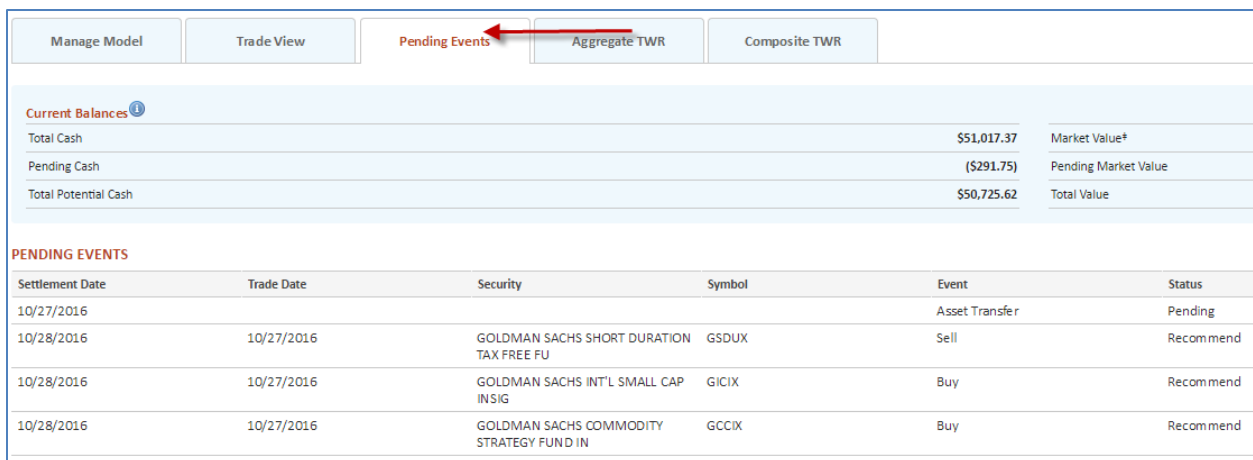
Manage Model | Trade View | Pending Events | Aggregate TWR | Composite TWR

Current Balances

| | | | |
|---|---|---|---|
| Total Cash | $51,017.37 | Market Value* | |
| Pending Cash | ($291.75) | Pending Market Value | |
| Total Potential Cash | $50,725.62 | Total Value | |

PENDING EVENTS

| Settlement Date | Trade Date | Security | Symbol | Event | Status |
|---|---|---|---|---|---|
| 10/27/2016 | | | | Asset Transfer | Pending |
| 10/28/2016 | 10/27/2016 | GOLDMAN SACHS SHORT DURATION TAX FREE FU | GSDUX | Sell | Recommend |
| 10/28/2016 | 10/27/2016 | GOLDMAN SACHS INT'L SMALL CAP INSIG | GICIX | Buy | Recommend |
| 10/28/2016 | 10/27/2016 | GOLDMAN SACHS COMMODITY STRATEGY FUND IN | GCCIX | Buy | Recommend |